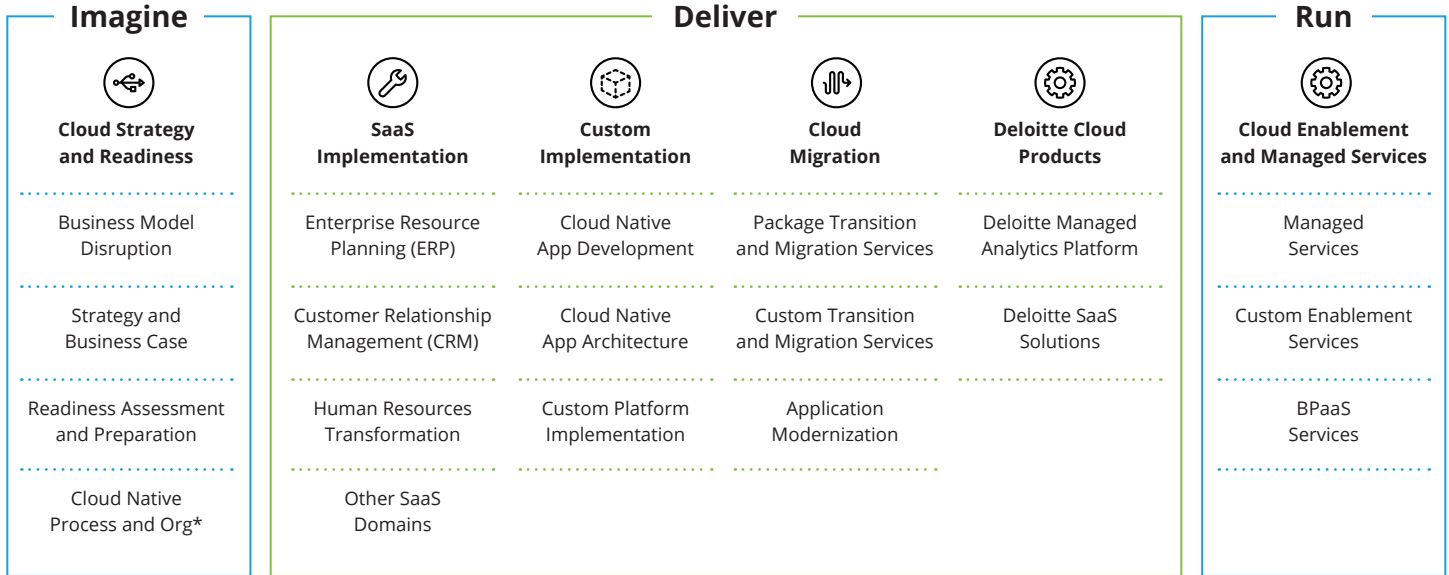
Imagine

Cloud Strategy and Readiness

Business Model Disruption

Strategy and Business Case

Readiness Assessment and Preparation

Cloud Native Process and Org*

Deliver

SaaS Implementation

Enterprise Resource Planning (ERP)

Customer Relationship Management (CRM)

Human Resources Transformation

Other SaaS Domains

Custom Implementation

Cloud Native App Development

Cloud Native App Architecture

Custom Platform Implementation

Cloud Migration

Package Transition and Migration Services

Custom Transition and Migration Services

Application Modernization

Deloitte Cloud Products

Deloitte Managed Analytics Platform

Deloitte SaaS Solutions

Run

Cloud Enablement and Managed Services

Managed Services

Custom Enablement Services

BPaaS Services